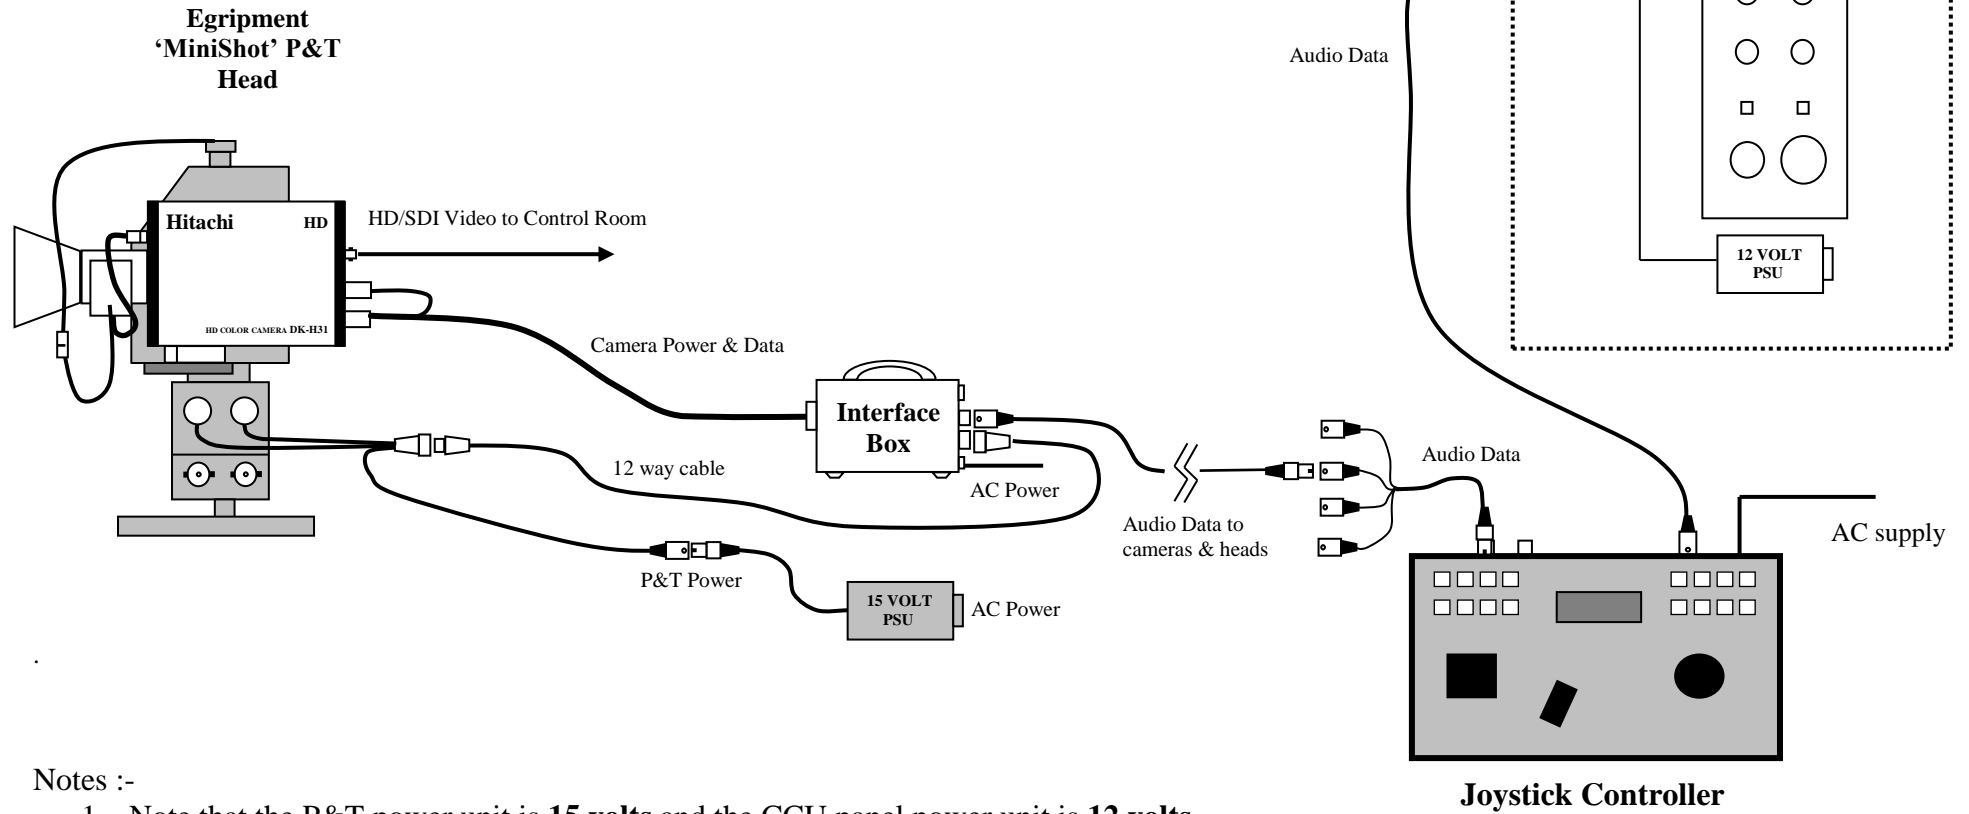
Egripment 'MiniShot' P&T Head

Audio Data

12 VOLT PSU

Hitachi

HD

HD/SDI Video to Control Room

HD COLOR CAMERA DK-H31

Camera Power & Data

Interface Box

12 way cable

AC Power

Audio Data

Audio Data to cameras & heads

AC supply

P&T Power

15 VOLT PSU

AC Power

.

Notes :-

Joystick Controller

1. Note that the P&T power unit is **15 volts** and the CCU panel power unit is **12 volts** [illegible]